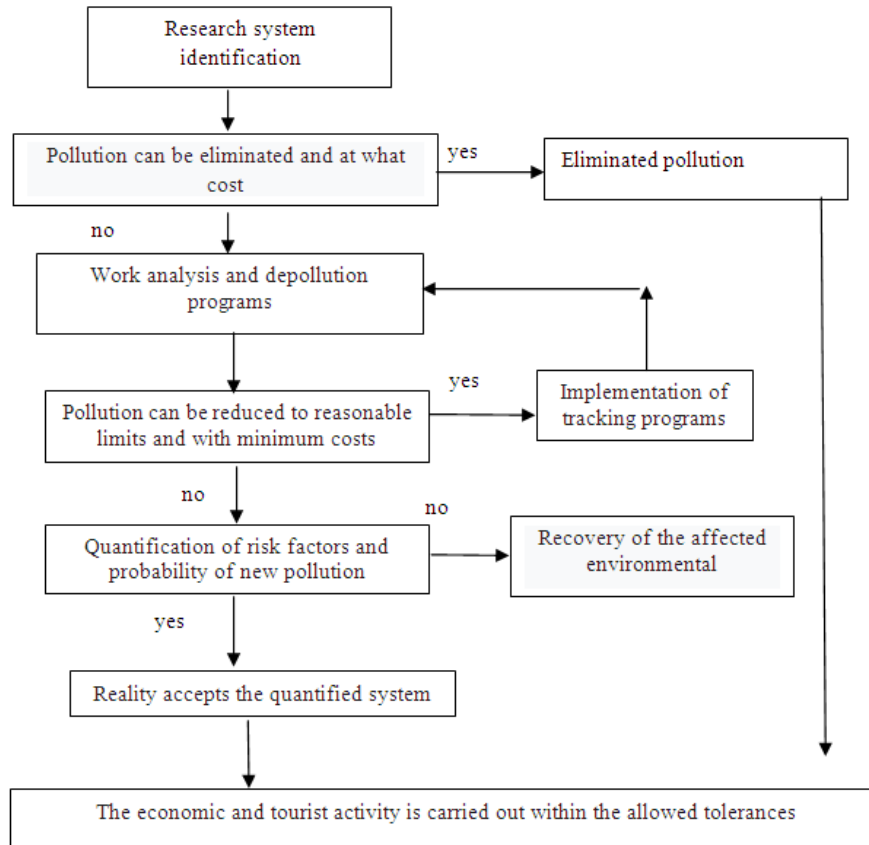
Research system identification

Pollution can be eliminated and at what cost

yes

Eliminated pollution

no

Work analysis and depollution programs

yes

Implementation of tracking programs

Pollution can be reduced to reasonable limits and with minimum costs

no

no

Quantification of risk factors and probability of new pollution

Recovery of the affected environmental

yes

Reality accepts the quantified system

The economic and tourist activity is carried out within the allowed tolerances